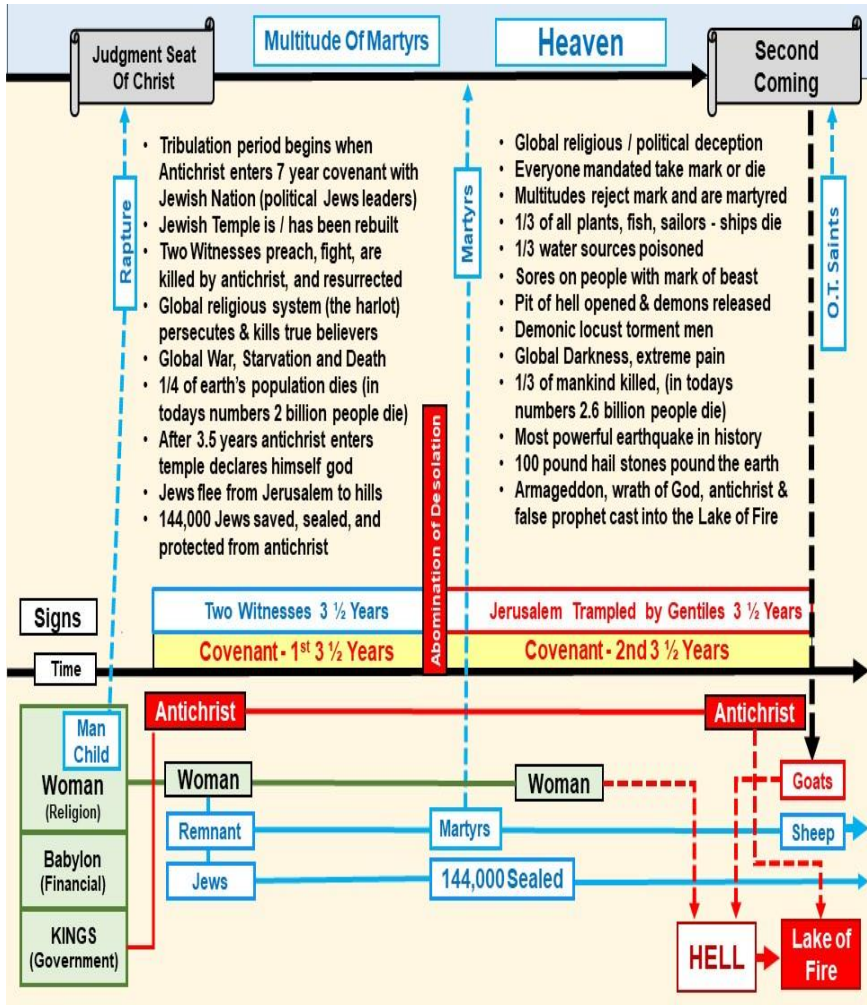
Judgment Seat Of Christ

Multitude Of Martyrs

Heaven

Second Coming

Rapture

Martyrs

O.T. Saints

- Tribulation period begins when Antichrist enters 7 year covenant with Jewish Nation (political Jews leaders)
- Jewish Temple is / has been rebuilt
- Two Witnesses preach, fight, are killed by antichrist, and resurrected
- Global religious system (the harlot) persecutes & kills true believers
- Global War, Starvation and Death
- 1/4 of earth's population dies (in todays numbers 2 billion people die)
- After 3.5 years antichrist enters temple declares himself god
- Jews flee from Jerusalem to hills
- 144,000 Jews saved, sealed, and protected from antichrist

- Global religious / political deception
- Everyone mandated take mark or die
- Multitudes reject mark and are martyred
- 1/3 of all plants, fish, sailors - ships die
- 1/3 water sources poisoned
- Sores on people with mark of beast
- Pit of hell opened & demons released
- Demonic locust torment men
- Global Darkness, extreme pain
- 1/3 of mankind killed, (in todays numbers 2.6 billion people die)
- Most powerful earthquake in history
- 100 pound hail stones pound the earth
- Armageddon, wrath of God, antichrist & false prophet cast into the Lake of Fire

Abomination of Desolation

Signs

Two Witnesses 3 ½ Years

Jerusalem Trampled by Gentiles 3 ½ Years

Time

Covenant - 1$^{st}$ 3 ½ Years

Covenant - 2nd 3 ½ Years

Man Child

Antichrist

Antichrist

Woman (Religion)

Woman

Woman

Goats

Remnant

Martyrs

Sheep

Babylon (Financial)

Jews

144,000 Sealed

KINGS (Government)

HELL

Lake of Fire